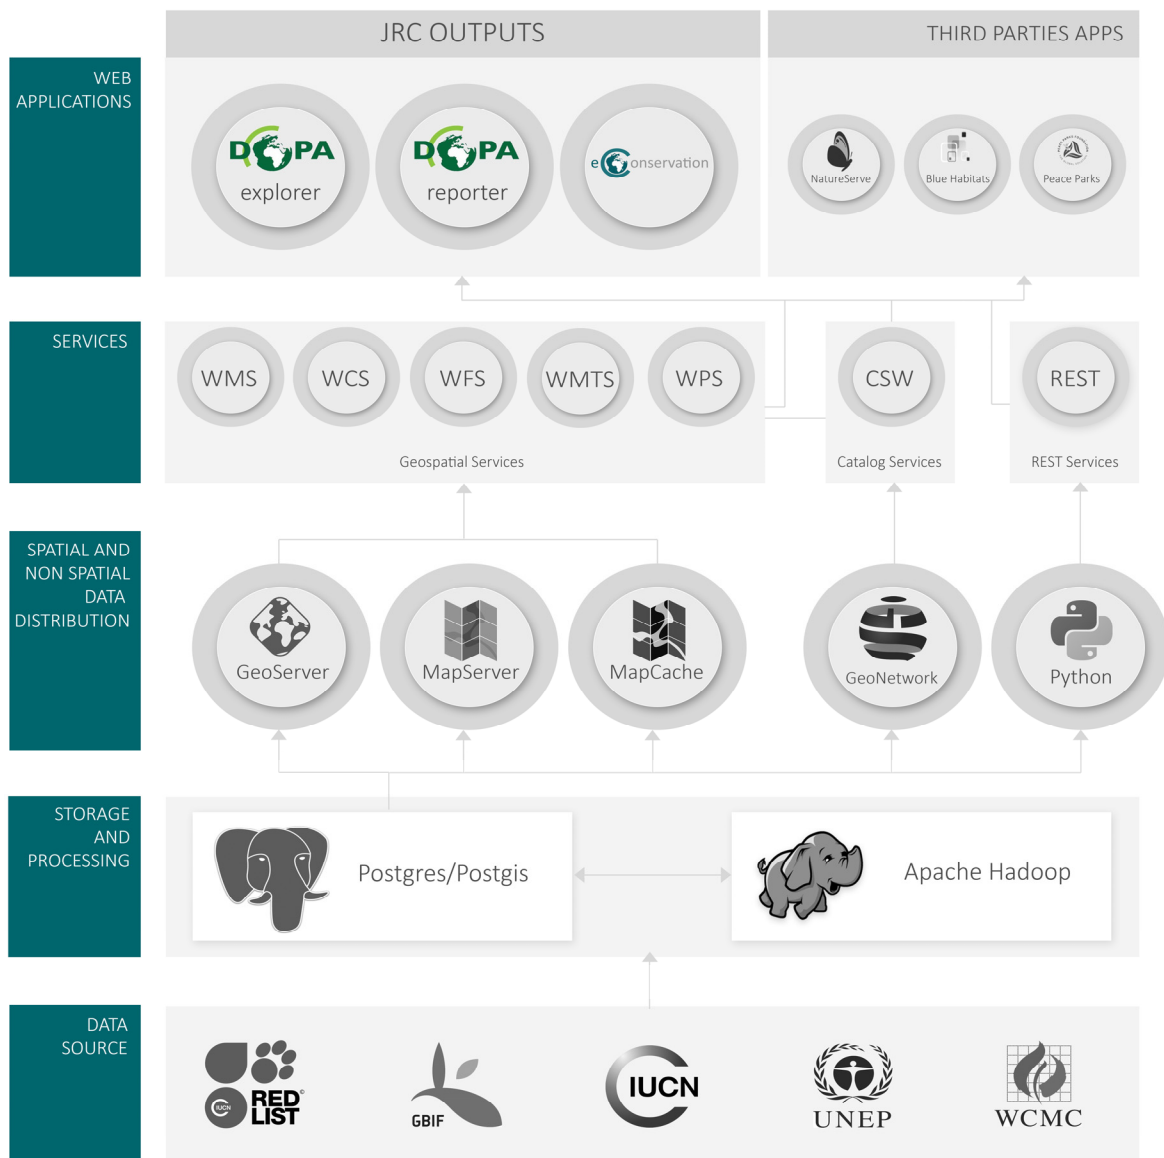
JRC OUTPUTS

THIRD PARTIES APPS

WEB APPLICATIONS

DOPA explorer

DOPA reporter

eConservation

NatureServe

Blue Habitats

Peace Parks

SERVICES

WMS

WCS

WFS

WMTS

WPS

Geospatial Services

CSW

Catalog Services

REST

REST Services

SPATIAL AND NON SPATIAL DATA DISTRIBUTION

GeoServer

MapServer

MapCache

GeoNetwork

Python

STORAGE AND PROCESSING

Postgres/Postgis

Apache Hadoop

DATA SOURCE

IUCN RED LIST

GBIF

IUCN

UNEP

WCMC